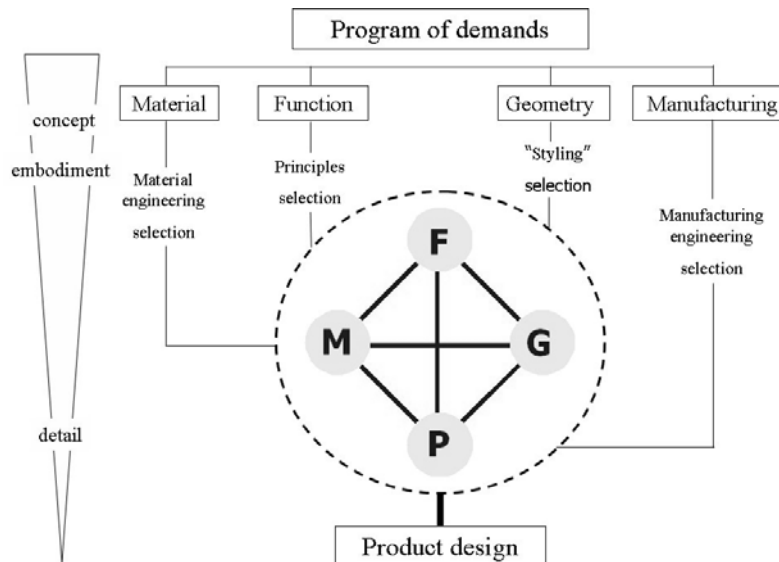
Program of demands

concept

embodiment

detail

Material

Material engineering selection

Function

Principles selection

Geometry

"Styling" selection

Manufacturing

Manufacturing engineering selection

F

M

G

P

Product design